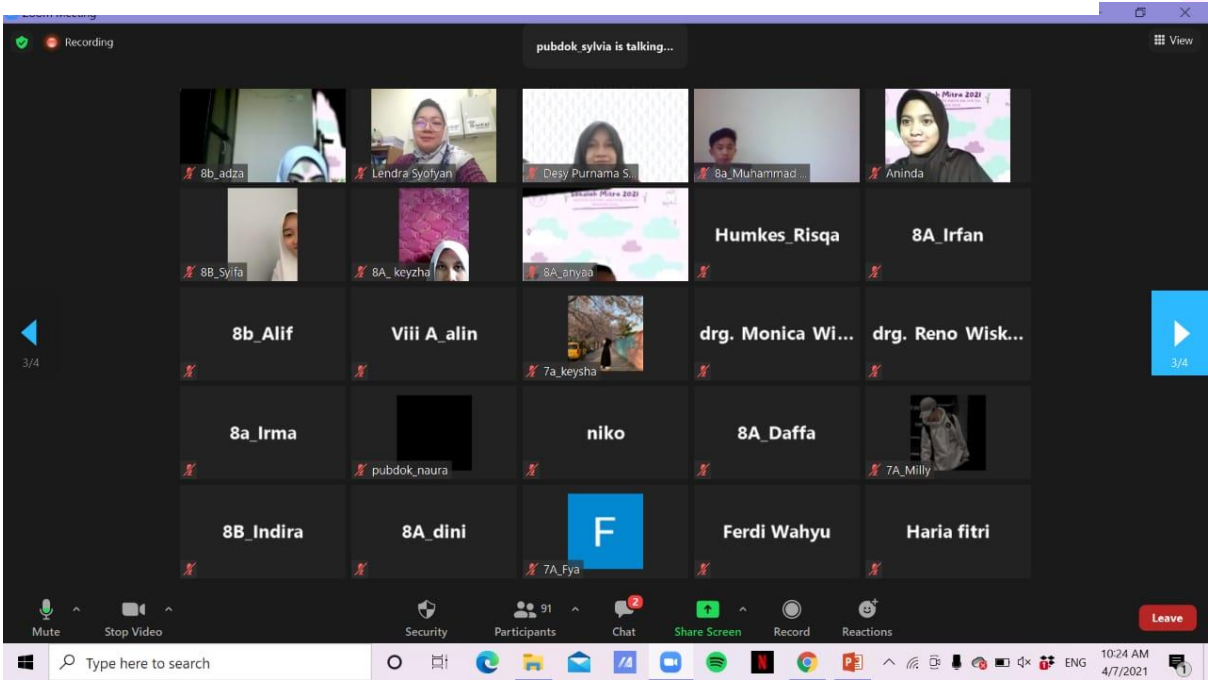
Zoom Meeting

Recording

pubdok_sylvia is talking...

View

8b_adza

Lendra Syofyan

Desy Purnama S...

8a_Muhammad ...

Mitra 2021

Aninda

8B_Syifa

8A_ keyzha

Mitra 2021

8A_anyaa

Humkes_Risqa

8A_Irfan

3/4

8b_Alif

Viii A_alin

7a_keysha

drg. Monica Wi...

drg. Reno Wisk...

3/4

8a_Irma

pubdok_naura

niko

8A_Daffa

7A_Milly

8B_Indira

8A_dini

F

7A_Fya

Ferdi Wahyu

Haria fitri

Mute

Stop Video

Security

91

Participants

2

Chat

Share Screen

Record

Reactions

Leave

Type here to search

ENG

10:24 AM

4/7/2021

1